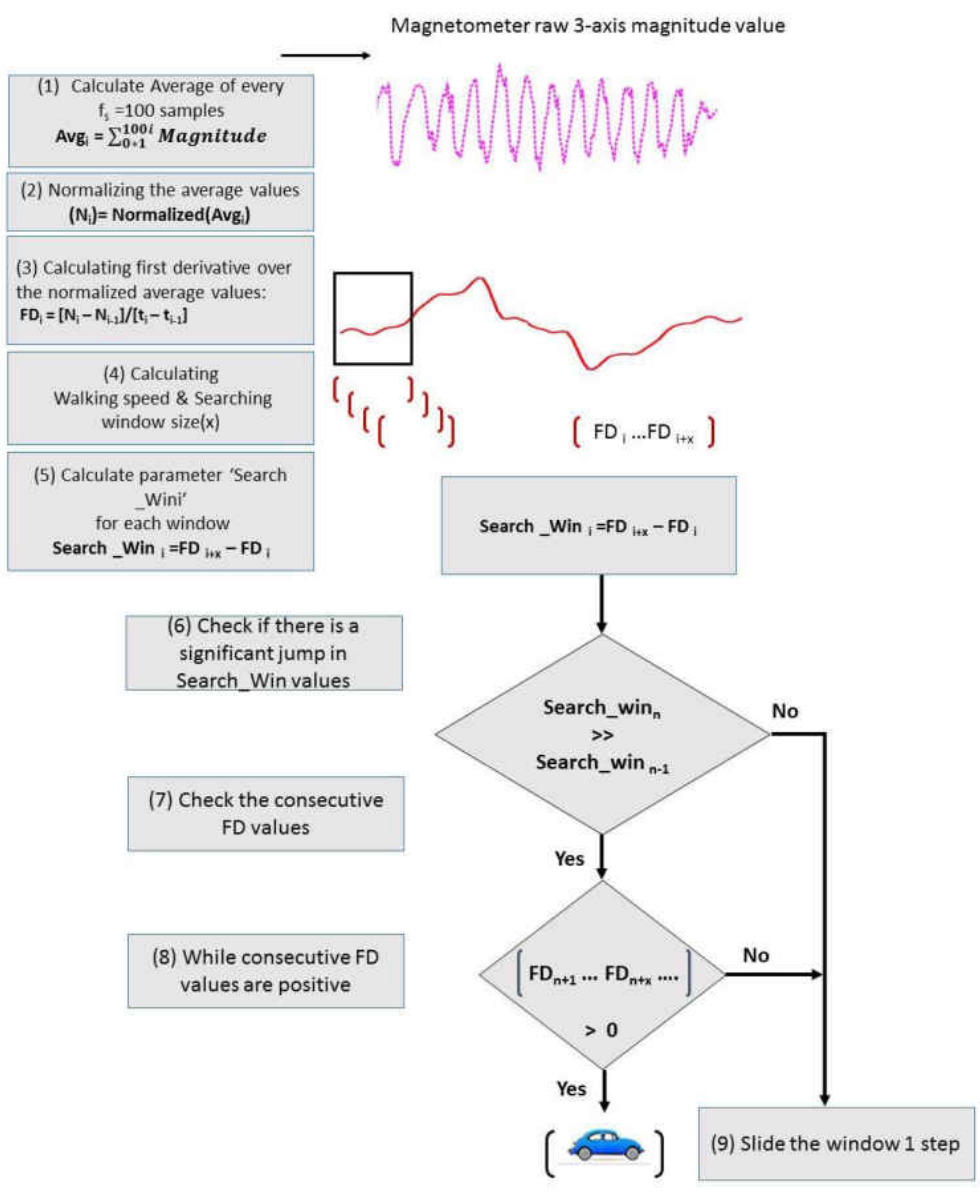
Magnetometer raw 3-axis magnitude value

(1) Calculate Average of every $f_s$ =100 samples
$Avg_i = \sum_{0*1}^{100i} Magnitude$

(2) Normalizing the average values
$(N_i)$= Normalized($Avg_i$)

(3) Calculating first derivative over the normalized average values:
$FD_i = [N_i – N_{i-1}]/[t_i – t_{i-1}]$

(4) Calculating Walking speed & Searching window size(x)

$FD_i ... FD_{i+x}$

(5) Calculate parameter 'Search _Wini' for each window
Search _Win $_i$ =FD $_{i+x}$ – FD $_i$

Search _Win $_i$ =FD $_{i+x}$ – FD $_i$

(6) Check if there is a significant jump in Search_Win values

Search_win$_n$ >> Search_win $_{n-1}$

No

(7) Check the consecutive FD values

Yes

(8) While consecutive FD values are positive

$FD_{n+1}$ ... $FD_{n+x}$ .... > 0

No

Yes

(9) Slide the window 1 step